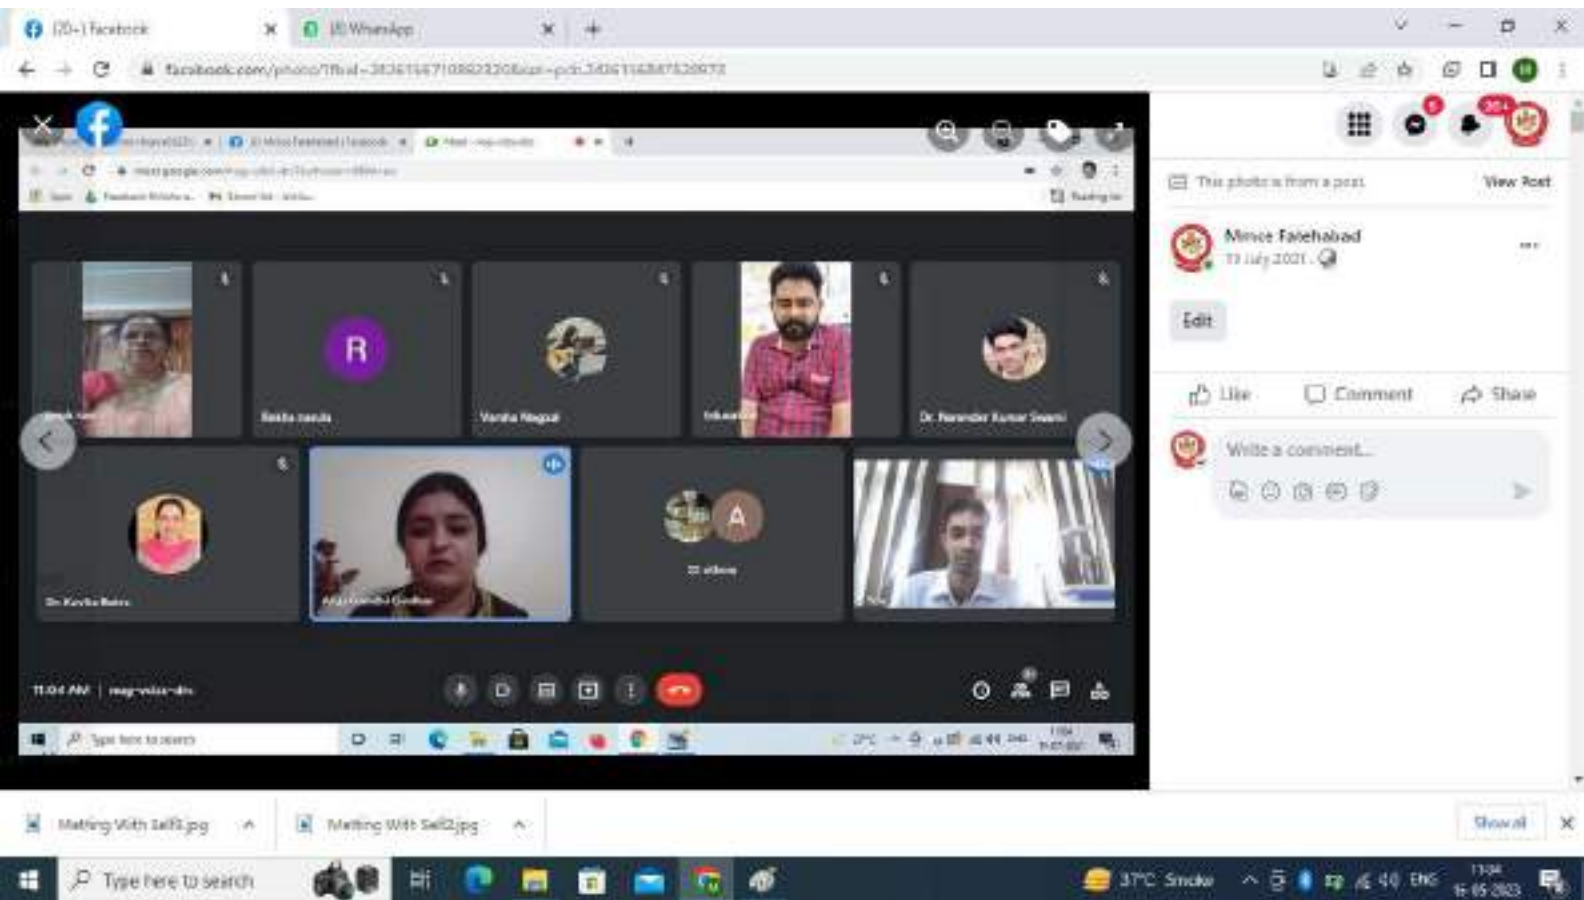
(20+) Facebook
(8) WhatsApp
facebook.com/photo/?fbid=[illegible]

This photo is from a post.
View Post
Mmce Fatehabad
13 July 2021
Edit
Like
Comment
Share
Write a comment...

R
Rekha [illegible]
Varsha Nagpal
Dr. Narender Kumar Swami
Dr. Kavita Batra
A
11:04 AM | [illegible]
Type here to search

Meeting With Sell3.jpg
Meeting With Sell2.jpg
Show all

Type here to search
37°C Smoke
ENG
11:04
16-05-2023